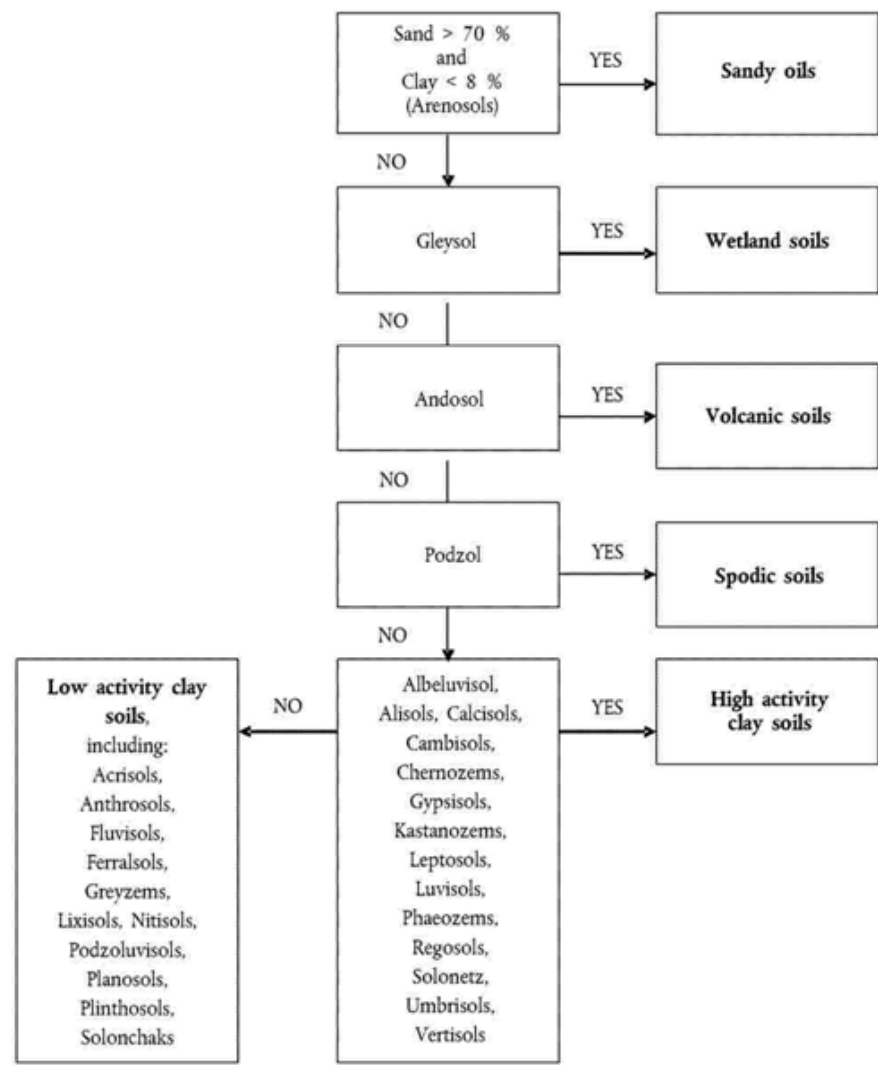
Sand > 70 % and Clay < 8 % (Arenosols)

YES

Sandy oils

NO

Gleysol

YES

Wetland soils

NO

Andosol

YES

Volcanic soils

NO

Podzol

YES

Spodic soils

NO

Low activity clay soils, including: Acrisols, Anthrosols, Fluvisols, Ferralsols, Greyzems, Lixisols, Nitisols, Podzoluvisols, Planosols, Plinthosols, Solonchaks

NO

Albeluvisol, Alisols, Calcisols, Cambisols, Chernozems, Gypsisols, Kastanozems, Leptosols, Luvisols, Phaeozems, Regosols, Solonetz, Umbrisols, Vertisols

YES

High activity clay soils